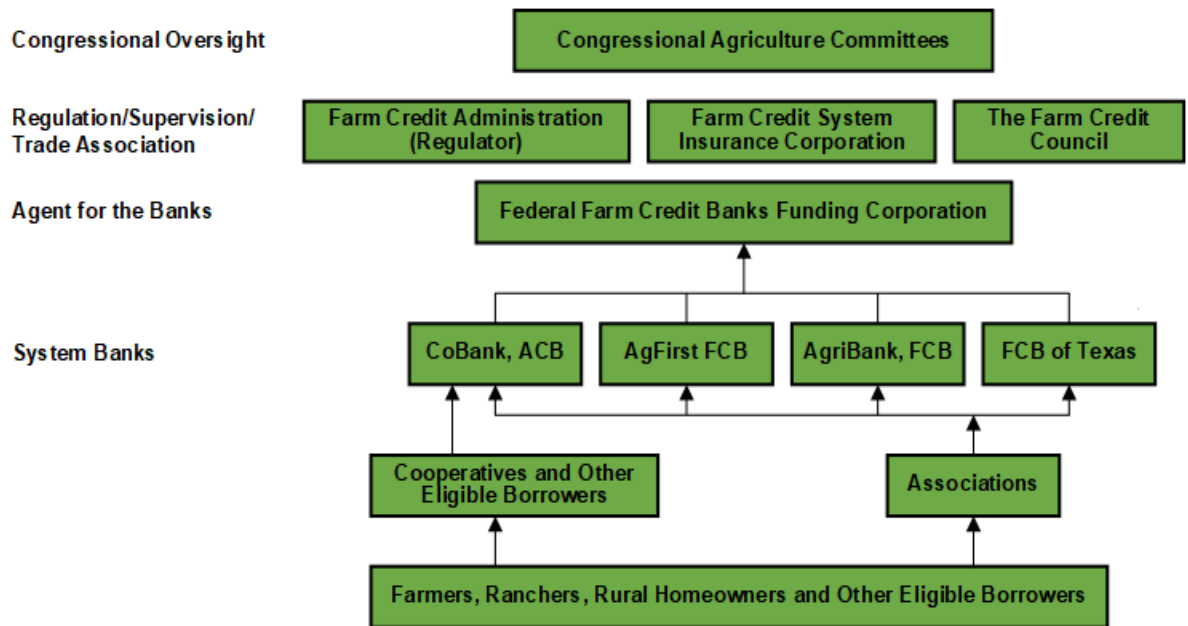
Congressional Oversight

Congressional Agriculture Committees

Regulation/Supervision/ Trade Association

Farm Credit Administration (Regulator)

Farm Credit System Insurance Corporation

The Farm Credit Council

Agent for the Banks

Federal Farm Credit Banks Funding Corporation

System Banks

CoBank, ACB

AgFirst FCB

AgriBank, FCB

FCB of Texas

Cooperatives and Other Eligible Borrowers

Associations

Farmers, Ranchers, Rural Homeowners and Other Eligible Borrowers